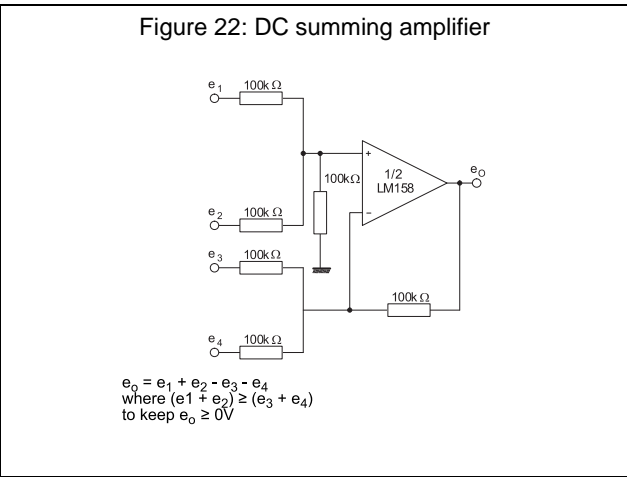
Figure 22: DC summing amplifier

$e_1$ 100k $\Omega$

$e_2$ 100k $\Omega$

$e_3$ 100k $\Omega$

$e_4$ 100k $\Omega$

100k$\Omega$

+

-

1/2
LM158

$e_O$

100k $\Omega$

$e_o = e_1 + e_2 - e_3 - e_4$
where $(e1 + e_2) \geq (e_3 + e_4)$
to keep $e_o \geq 0V$